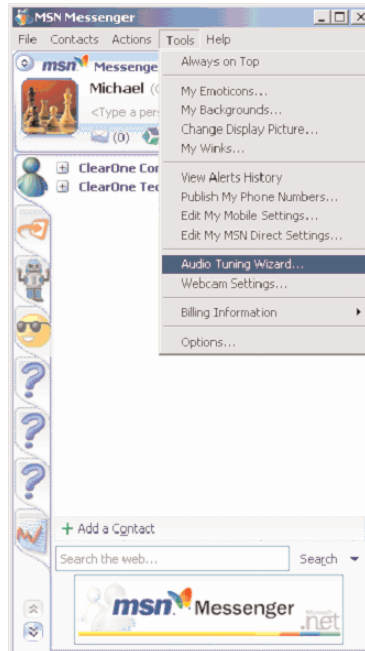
MSN Messenger

File Contacts Actions Tools Help

msn Messenge

Michael (

<Type a pers

(0)

ClearOne Cor

ClearOne Tec

Always on Top

My Emoticons...

My Backgrounds...

Change Display Picture...

My Winks...

View Alerts History

Publish My Phone Numbers...

Edit My Mobile Settings...

Edit My MSN Direct Settings...

Audio Tuning Wizard...

Webcam Settings...

Billing Information

Options...

+ Add a Contact

Search the web...

Search

msn Messenger

Microsoft .net